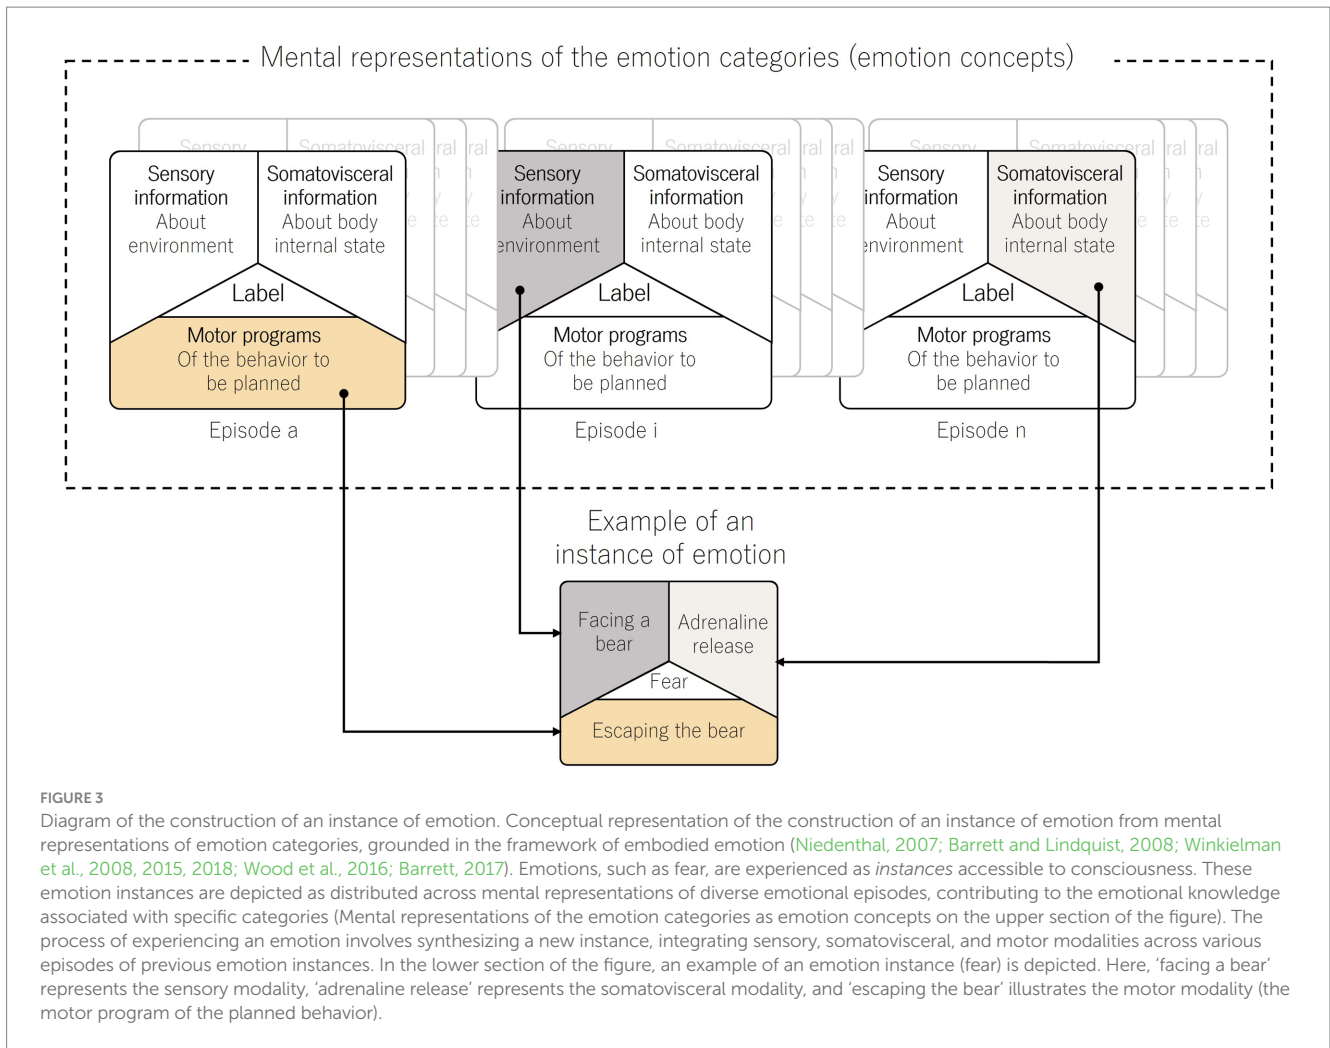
Mental representations of the emotion categories (emotion concepts)

Sensory information About environment

Somatovisceral information About body internal state

Label

Motor programs Of the behavior to be planned

Episode a

Sensory information About environment

Somatovisceral information About body internal state

Label

Motor programs Of the behavior to be planned

Episode i

Sensory information About environment

Somatovisceral information About body internal state

Label

Motor programs Of the behavior to be planned

Episode n

Example of an instance of emotion

Facing a bear

Adrenaline release

Fear

Escaping the bear

FIGURE 3

Diagram of the construction of an instance of emotion. Conceptual representation of the construction of an instance of emotion from mental representations of emotion categories, grounded in the framework of embodied emotion (Niedenthal, 2007; Barrett and Lindquist, 2008; Winkielman et al., 2008, 2015, 2018; Wood et al., 2016; Barrett, 2017). Emotions, such as fear, are experienced as *instances* accessible to consciousness. These emotion instances are depicted as distributed across mental representations of diverse emotional episodes, contributing to the emotional knowledge associated with specific categories (Mental representations of the emotion categories as emotion concepts on the upper section of the figure). The process of experiencing an emotion involves synthesizing a new instance, integrating sensory, somatovisceral, and motor modalities across various episodes of previous emotion instances. In the lower section of the figure, an example of an emotion instance (fear) is depicted. Here, 'facing a bear' represents the sensory modality, 'adrenaline release' represents the somatovisceral modality, and 'escaping the bear' illustrates the motor modality (the motor program of the planned behavior).